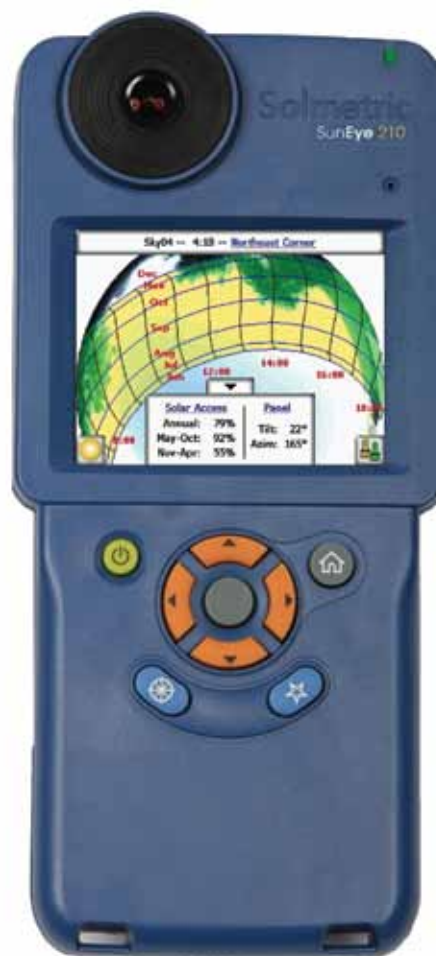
Solmetric
SunEye 210

Sky04 -- 4:18 -- Northeast Corner

Dec
Nov
Oct
Sep
Aug
Jul
Jun

12:00
14:00
16:00
18:00
8:00

| Solar Access | | Panel | |
|---|---|---|---|
| Annual: | 79% | Tilt: | 22° |
| May-Oct: | 92% | Azim: | 165° |
| Nov-Apr: | 55% | | |